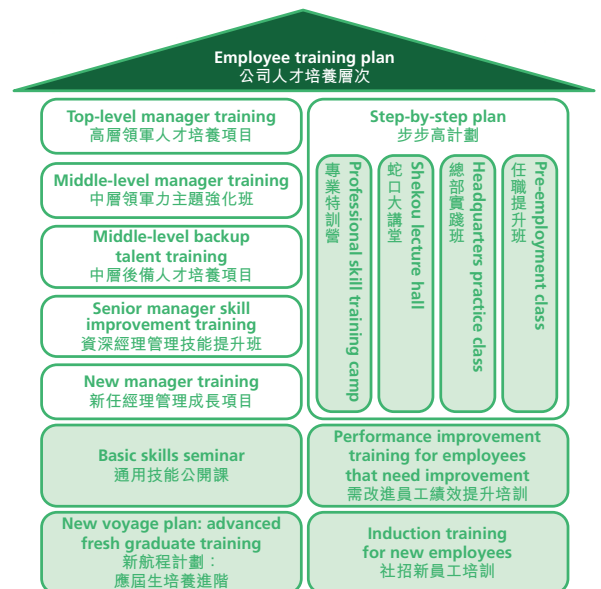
Employee training plan
公司人才培養層次

Top-level manager training
高層領軍人才培養項目

Middle-level manager training
中層領軍力主題強化班

Middle-level backup talent training
中層後備人才培養項目

Senior manager skill improvement training
資深經理管理技能提升班

New manager training
新任經理管理成長項目

Step-by-step plan
步步高計劃

專業特訓營
Professional skill training camp

蛇口大講堂
Shekou lecture hall

總部實踐班
Headquarters practice class

任職提升班
Pre-employment class

Basic skills seminar
通用技能公開課

Performance improvement training for employees that need improvement
需改進員工績效提升培訓

New voyage plan: advanced fresh graduate training
新航程計劃：
應屆生培養進階

Induction training for new employees
社招新員工培訓